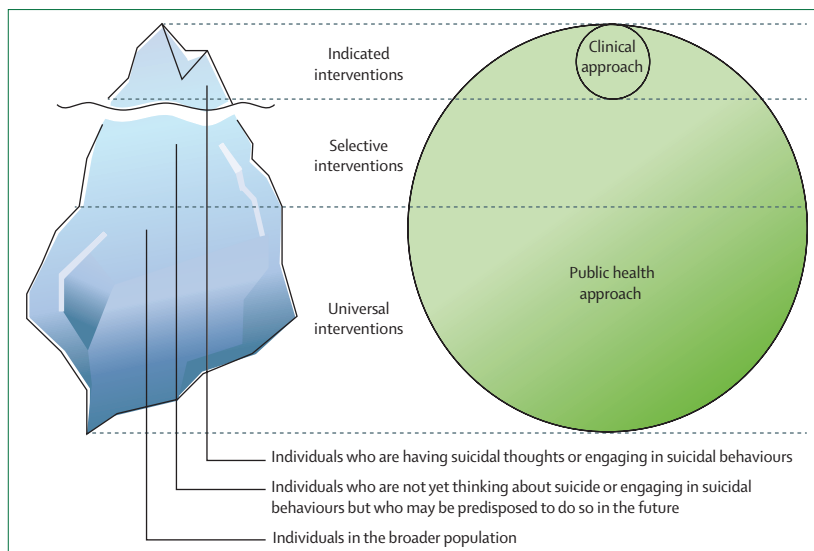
Indicated interventions

Selective interventions

Universal interventions

Clinical approach

Public health approach

Individuals who are having suicidal thoughts or engaging in suicidal behaviours

Individuals who are not yet thinking about suicide or engaging in suicidal behaviours but who may be predisposed to do so in the future

Individuals in the broader population